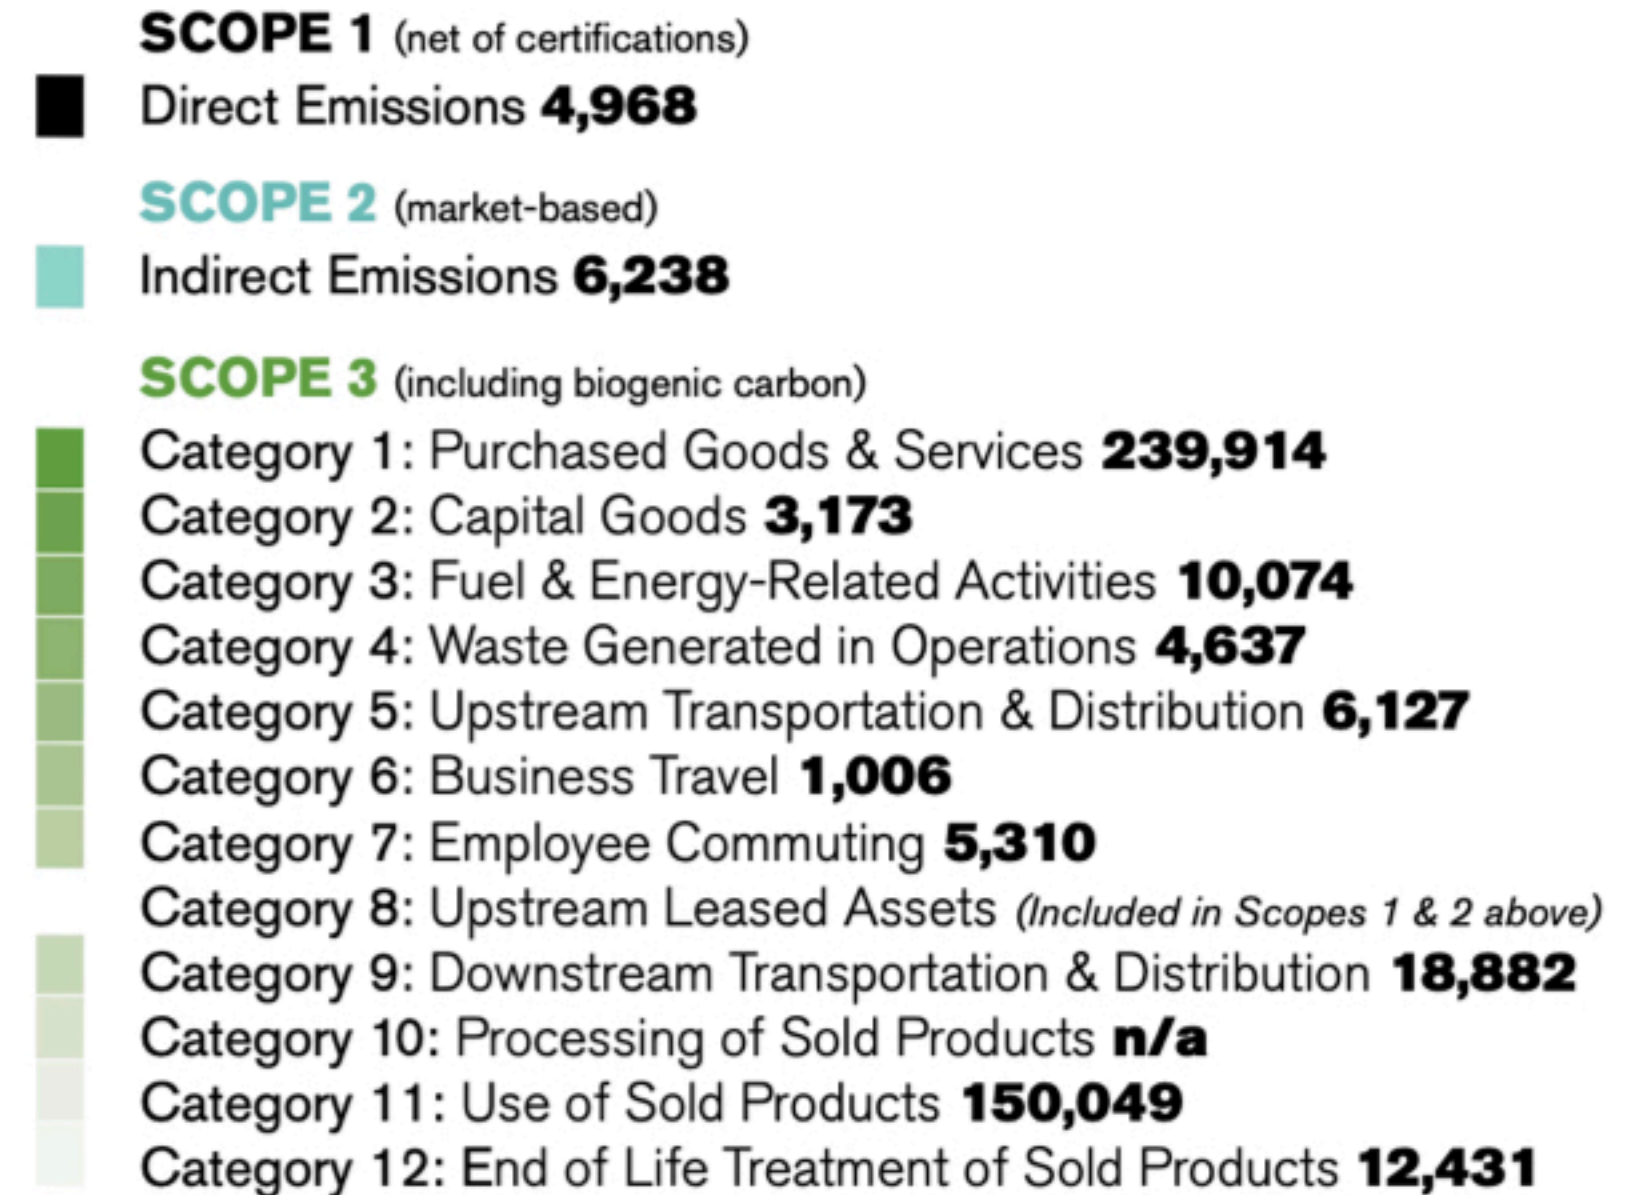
SCOPE 1 (net of certifications)

Direct Emissions 4,968

SCOPE 2 (market-based)

Indirect Emissions 6,238

SCOPE 3 (including biogenic carbon)

Category 1: Purchased Goods & Services 239,914
Category 2: Capital Goods 3,173
Category 3: Fuel & Energy-Related Activities 10,074
Category 4: Waste Generated in Operations 4,637
Category 5: Upstream Transportation & Distribution 6,127
Category 6: Business Travel 1,006
Category 7: Employee Commuting 5,310
Category 8: Upstream Leased Assets (Included in Scopes 1 & 2 above)
Category 9: Downstream Transportation & Distribution 18,882
Category 10: Processing of Sold Products n/a
Category 11: Use of Sold Products 150,049
Category 12: End of Life Treatment of Sold Products 12,431